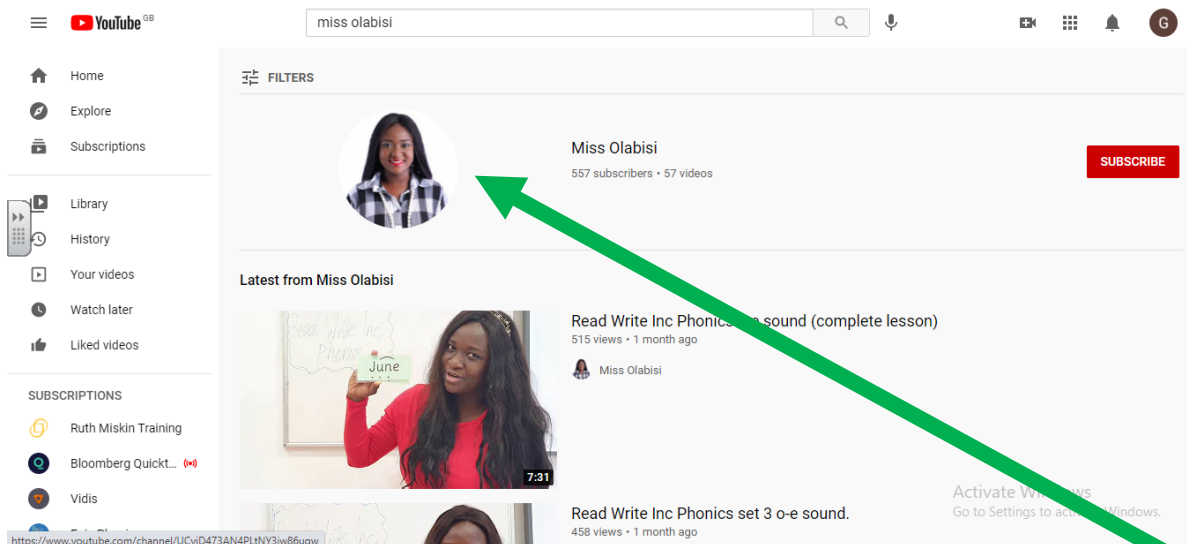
YouTube GB

miss olabisi

G

Home

Explore

Subscriptions

Library

History

Your videos

Watch later

Liked videos

SUBSCRIPTIONS

Ruth Miskin Training

Bloomberg Quickt...

Vidis

FILTERS

Miss Olabisi

557 subscribers • 57 videos

SUBSCRIBE

Latest from Miss Olabisi

Read Write Inc Phonics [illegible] sound (complete lesson)

515 views • 1 month ago

Miss Olabisi

Read Write Inc Phonics

June

7:31

Read Write Inc Phonics set 3 o-e sound.

458 views • 1 month ago

Activate Win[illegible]

Go to Settings to act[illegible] Windows.

https://www.youtube.com/channel/UCviD473AN4PLtNY3iw86uqw